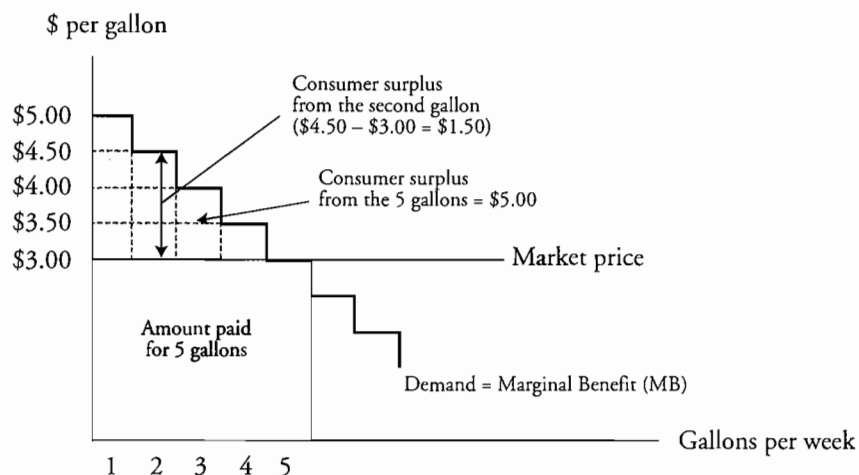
$ per gallon

Consumer surplus from the second gallon ($4.50 – $3.00 = $1.50)

Consumer surplus from the 5 gallons = $5.00

$5.00
$4.50
$4.00
$3.50
$3.00

Market price

Amount paid for 5 gallons

Demand = Marginal Benefit (MB)

Gallons per week

1 2 3 4 5